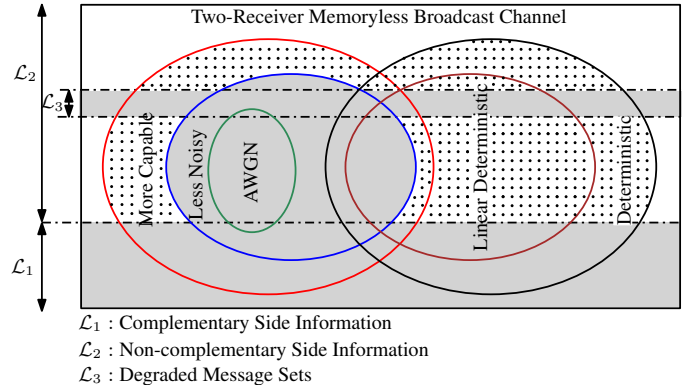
Two-Receiver Memoryless Broadcast Channel

$\mathcal{L}_2$

$\mathcal{L}_3$

$\mathcal{L}_1$

More Capable

Less Noisy

AWGN

Linear Deterministic

Deterministic

$\mathcal{L}_1$ : Complementary Side Information

$\mathcal{L}_2$ : Non-complementary Side Information

$\mathcal{L}_3$ : Degraded Message Sets